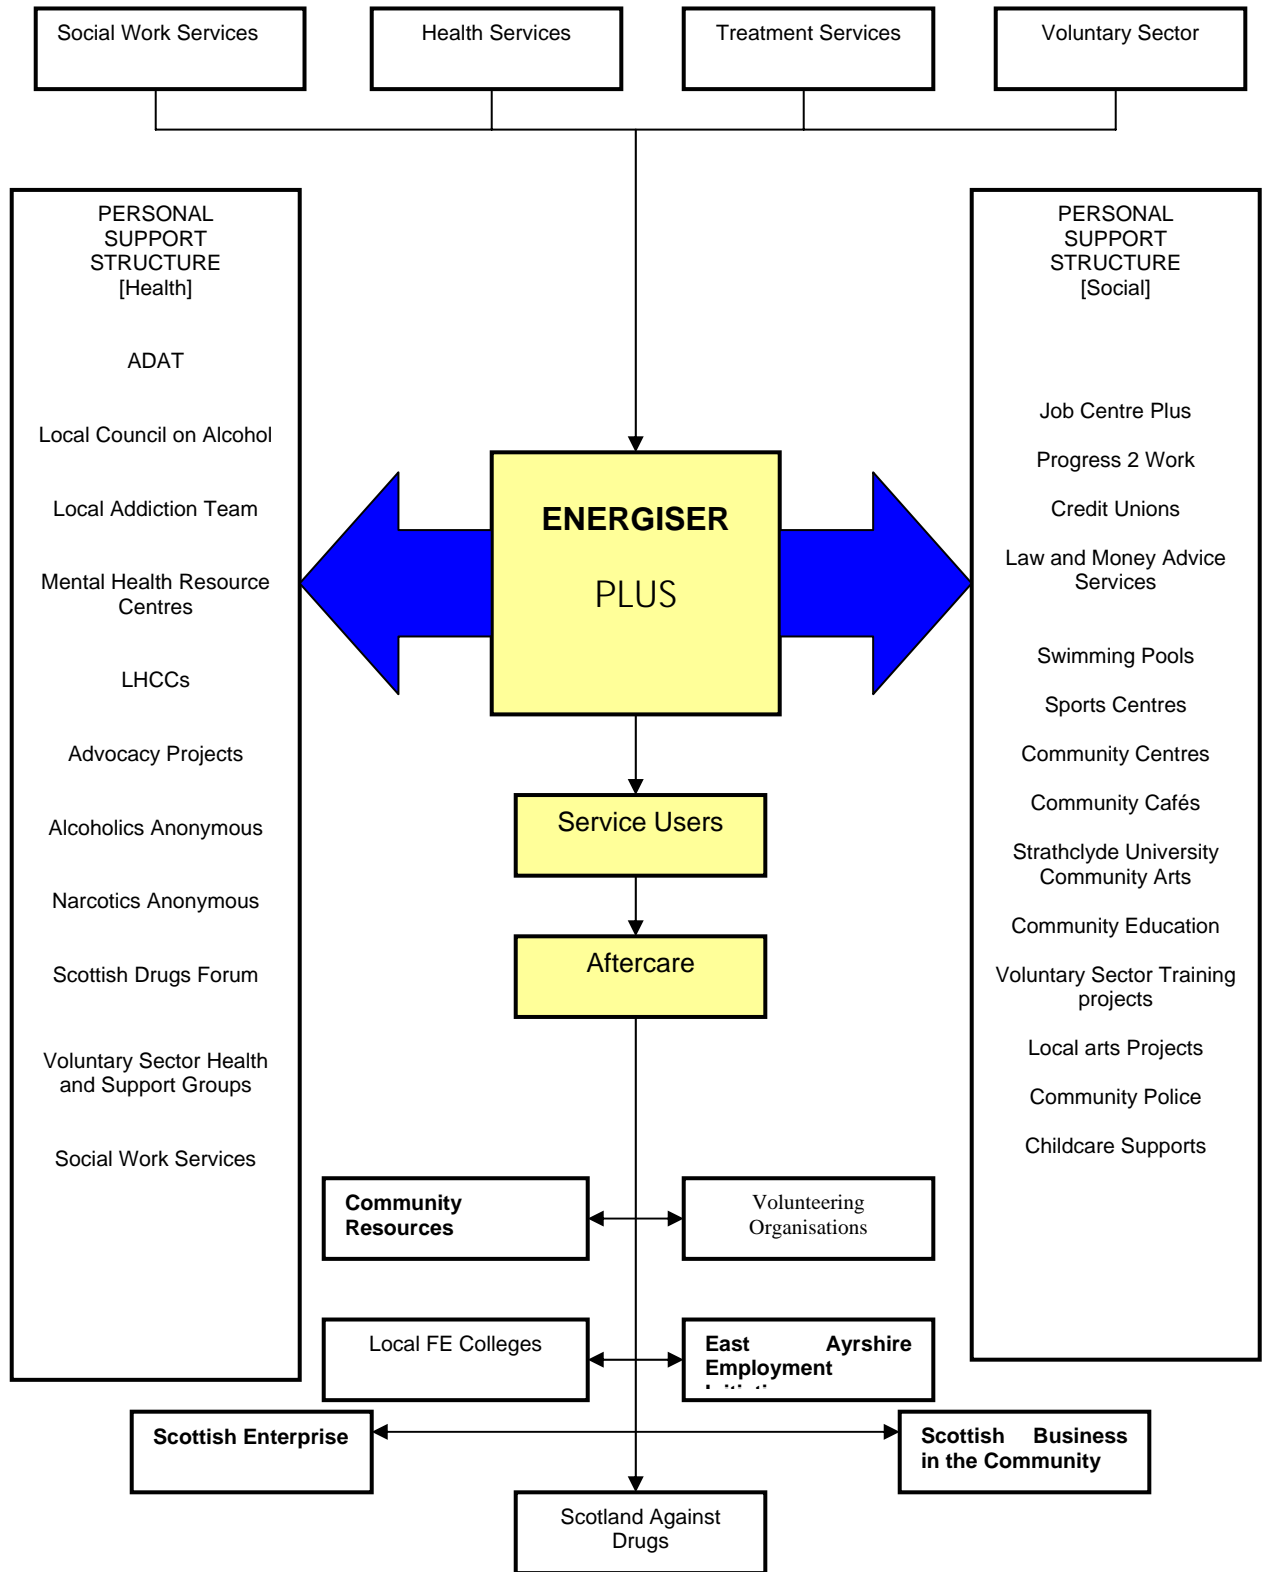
Social Work Services

Health Services

Treatment Services

Voluntary Sector

PERSONAL SUPPORT STRUCTURE [Health]

ADAT

Local Council on Alcohol

Local Addiction Team

Mental Health Resource Centres

LHCCs

Advocacy Projects

Alcoholics Anonymous

Narcotics Anonymous

Scottish Drugs Forum

Voluntary Sector Health and Support Groups

Social Work Services

ENERGISER

PLUS

Service Users

Aftercare

PERSONAL SUPPORT STRUCTURE [Social]

Job Centre Plus

Progress 2 Work

Credit Unions

Law and Money Advice Services

Swimming Pools

Sports Centres

Community Centres

Community Cafés

Strathclyde University Community Arts

Community Education

Voluntary Sector Training projects

Local arts Projects

Community Police

Childcare Supports

Community Resources

Volunteering Organisations

Local FE Colleges

East Ayrshire Employment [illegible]

Scottish Enterprise

Scottish Business in the Community

Scotland Against Drugs